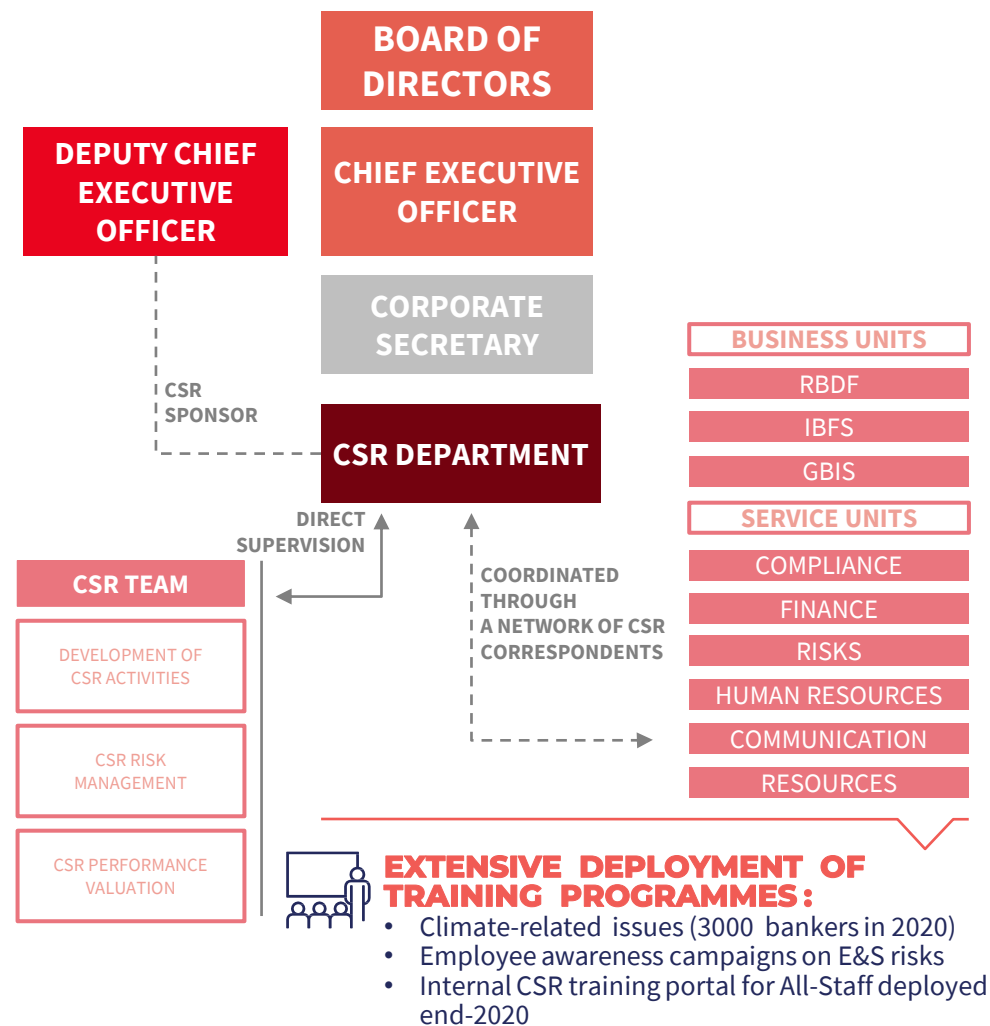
BOARD OF DIRECTORS

DEPUTY CHIEF EXECUTIVE OFFICER

CHIEF EXECUTIVE OFFICER

CORPORATE SECRETARY

CSR SPONSOR

CSR DEPARTMENT

BUSINESS UNITS

RBDF

IBFS

GBIS

SERVICE UNITS

COMPLIANCE

FINANCE

RISKS

HUMAN RESOURCES

COMMUNICATION

RESOURCES

DIRECT SUPERVISION

COORDINATED THROUGH A NETWORK OF CSR CORRESPONDENTS

CSR TEAM

DEVELOPMENT OF CSR ACTIVITIES

CSR RISK MANAGEMENT

CSR PERFORMANCE VALUATION

EXTENSIVE DEPLOYMENT OF TRAINING PROGRAMMES :

• Climate-related issues (3000 bankers in 2020)
• Employee awareness campaigns on E&S risks
• Internal CSR training portal for All-Staff deployed end-2020